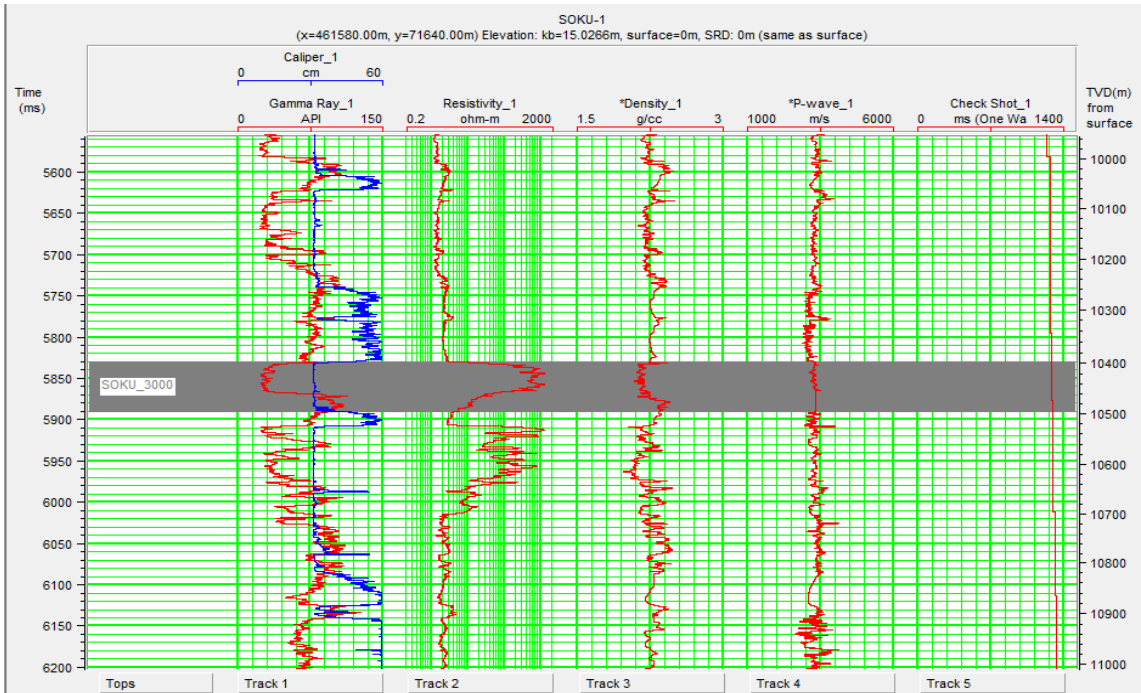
SOKU-1
(x=461580.00m, y=71640.00m) Elevation: kb=15.0266m, surface=0m, SRD: 0m (same as surface)

Time (ms)

Caliper_1
0 cm 60

Gamma Ray_1
0 API 150

Resistivity_1
0.2 ohm-m 2000

*Density_1
1.5 g/cc 3

*P-wave_1
1000 m/s 6000

Check Shot_1
0 ms (One Wa 1400

TVD(m) from surface

5600
5650
5700
5750
5800
5850
5900
5950
6000
6050
6100
6150
6200

SOKU_3000

10000
10100
10200
10300
10400
10500
10600
10700
10800
10900
11000

Tops
Track 1
Track 2
Track 3
Track 4
Track 5